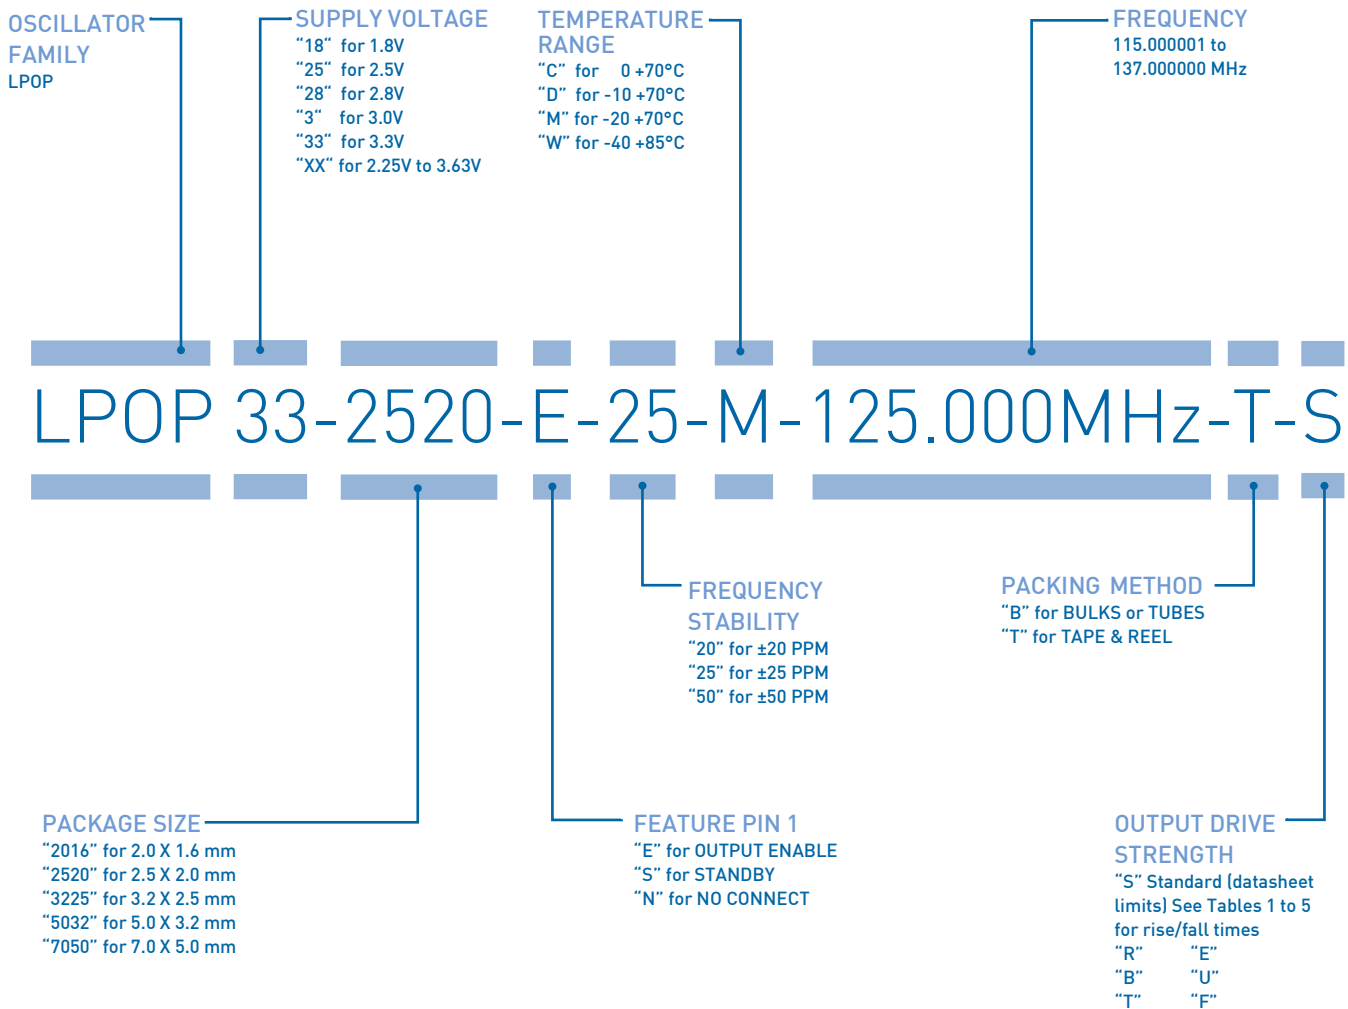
OSCILLATOR FAMILY
LPOP

SUPPLY VOLTAGE
“18” for 1.8V
“25” for 2.5V
“28” for 2.8V
“3” for 3.0V
“33” for 3.3V
“XX” for 2.25V to 3.63V

TEMPERATURE RANGE
“C” for 0 +70°C
“D” for -10 +70°C
“M” for -20 +70°C
“W” for -40 +85°C

FREQUENCY
115.000001 to
137.000000 MHz

LPOP 33-2520-E-25-M-125.000MHz-T-S

FREQUENCY STABILITY
“20” for ±20 PPM
“25” for ±25 PPM
“50” for ±50 PPM

PACKING METHOD
“B” for BULKS or TUBES
“T” for TAPE & REEL

PACKAGE SIZE
“2016” for 2.0 X 1.6 mm
“2520” for 2.5 X 2.0 mm
“3225” for 3.2 X 2.5 mm
“5032” for 5.0 X 3.2 mm
“7050” for 7.0 X 5.0 mm

FEATURE PIN 1
“E” for OUTPUT ENABLE
“S” for STANDBY
“N” for NO CONNECT

OUTPUT DRIVE STRENGTH
“S” Standard (datasheet limits) See Tables 1 to 5 for rise/fall times
“R” “E”
“B” “U”
“T” “F”